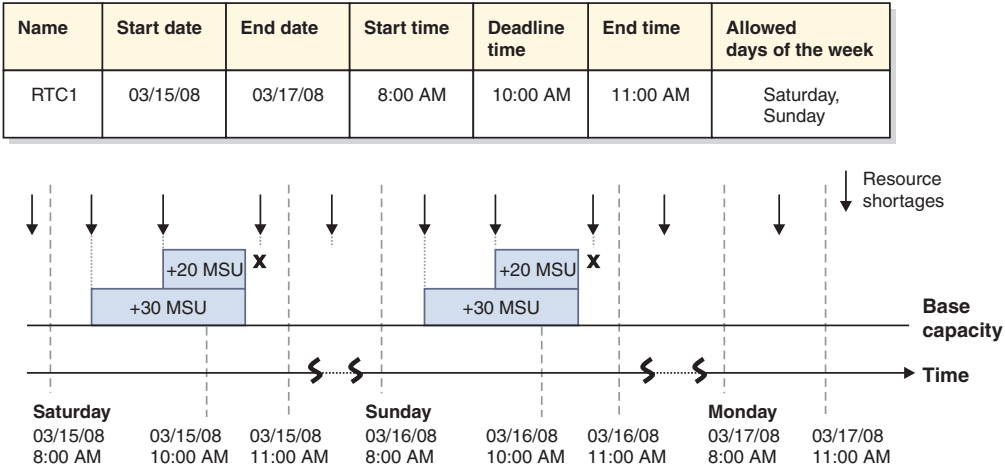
| Name | Start date | End date | Start time | Deadline time | End time | Allowed days of the week |
|---|---|---|---|---|---|---|
| RTC1 | 03/15/08 | 03/17/08 | 8:00 AM | 10:00 AM | 11:00 AM | Saturday, Sunday |

Resource shortages

+20 MSU x
+30 MSU

+20 MSU x
+30 MSU

Base capacity

Time

Saturday
03/15/08
8:00 AM

03/15/08
10:00 AM

03/15/08
11:00 AM

Sunday
03/16/08
8:00 AM

03/16/08
10:00 AM

03/16/08
11:00 AM

Monday
03/17/08
8:00 AM

03/17/08
11:00 AM